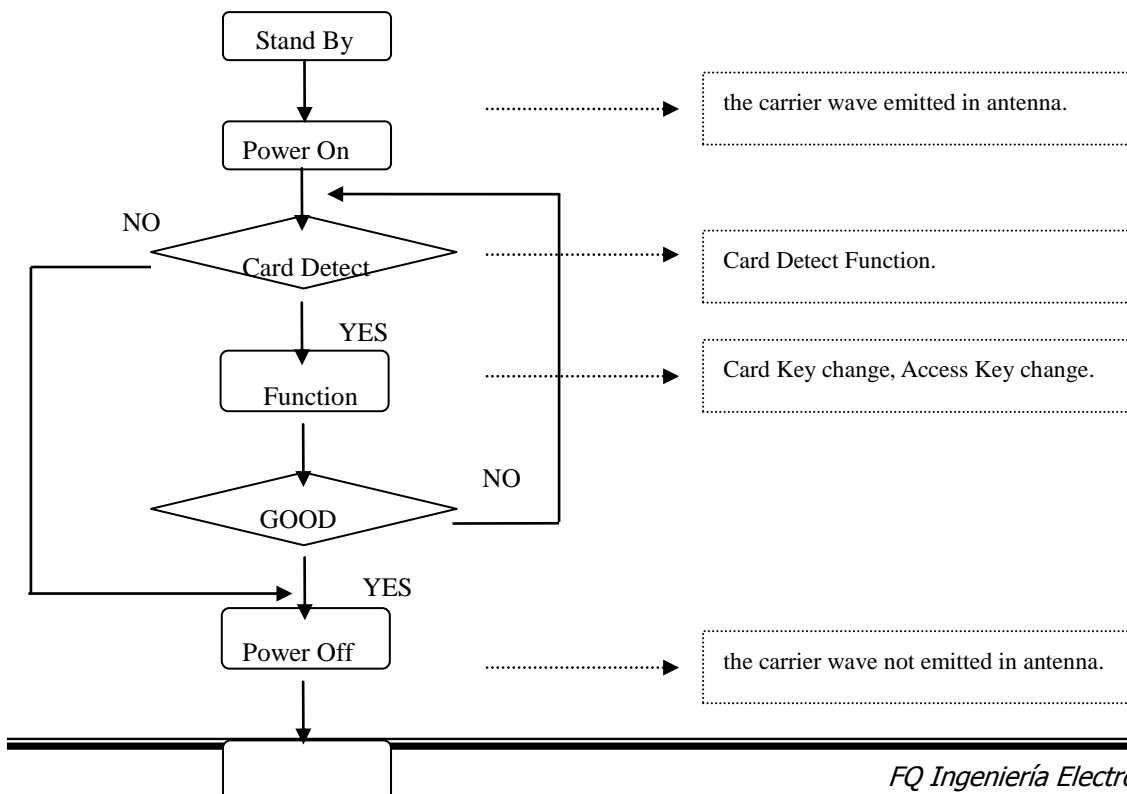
Stand By

Power On

the carrier wave emitted in antenna.

NO

Card Detect

Card Detect Function.

YES

Function

Card Key change, Access Key change.

NO

GOOD

YES

Power Off

the carrier wave not emitted in antenna.

FQ Ingeniería Electr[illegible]